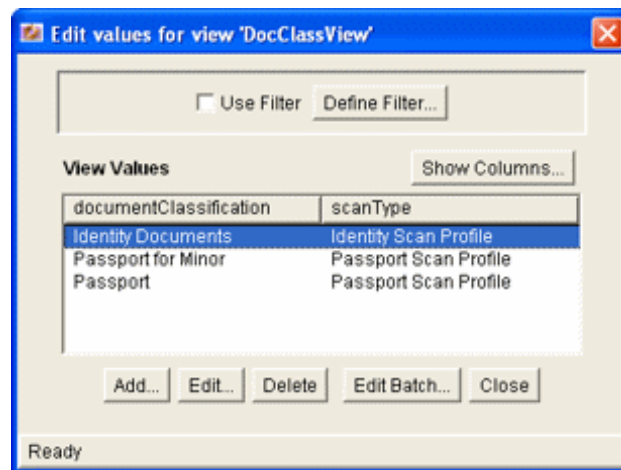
Edit values for view 'DocClassView'

Use Filter Define Filter...

View Values

Show Columns...

| documentClassification | scanType |
|---|---|
| Identity Documents | Identity Scan Profile |
| Passport for Minor | Passport Scan Profile |
| Passport | Passport Scan Profile |

Add... Edit... Delete Edit Batch... Close

Ready